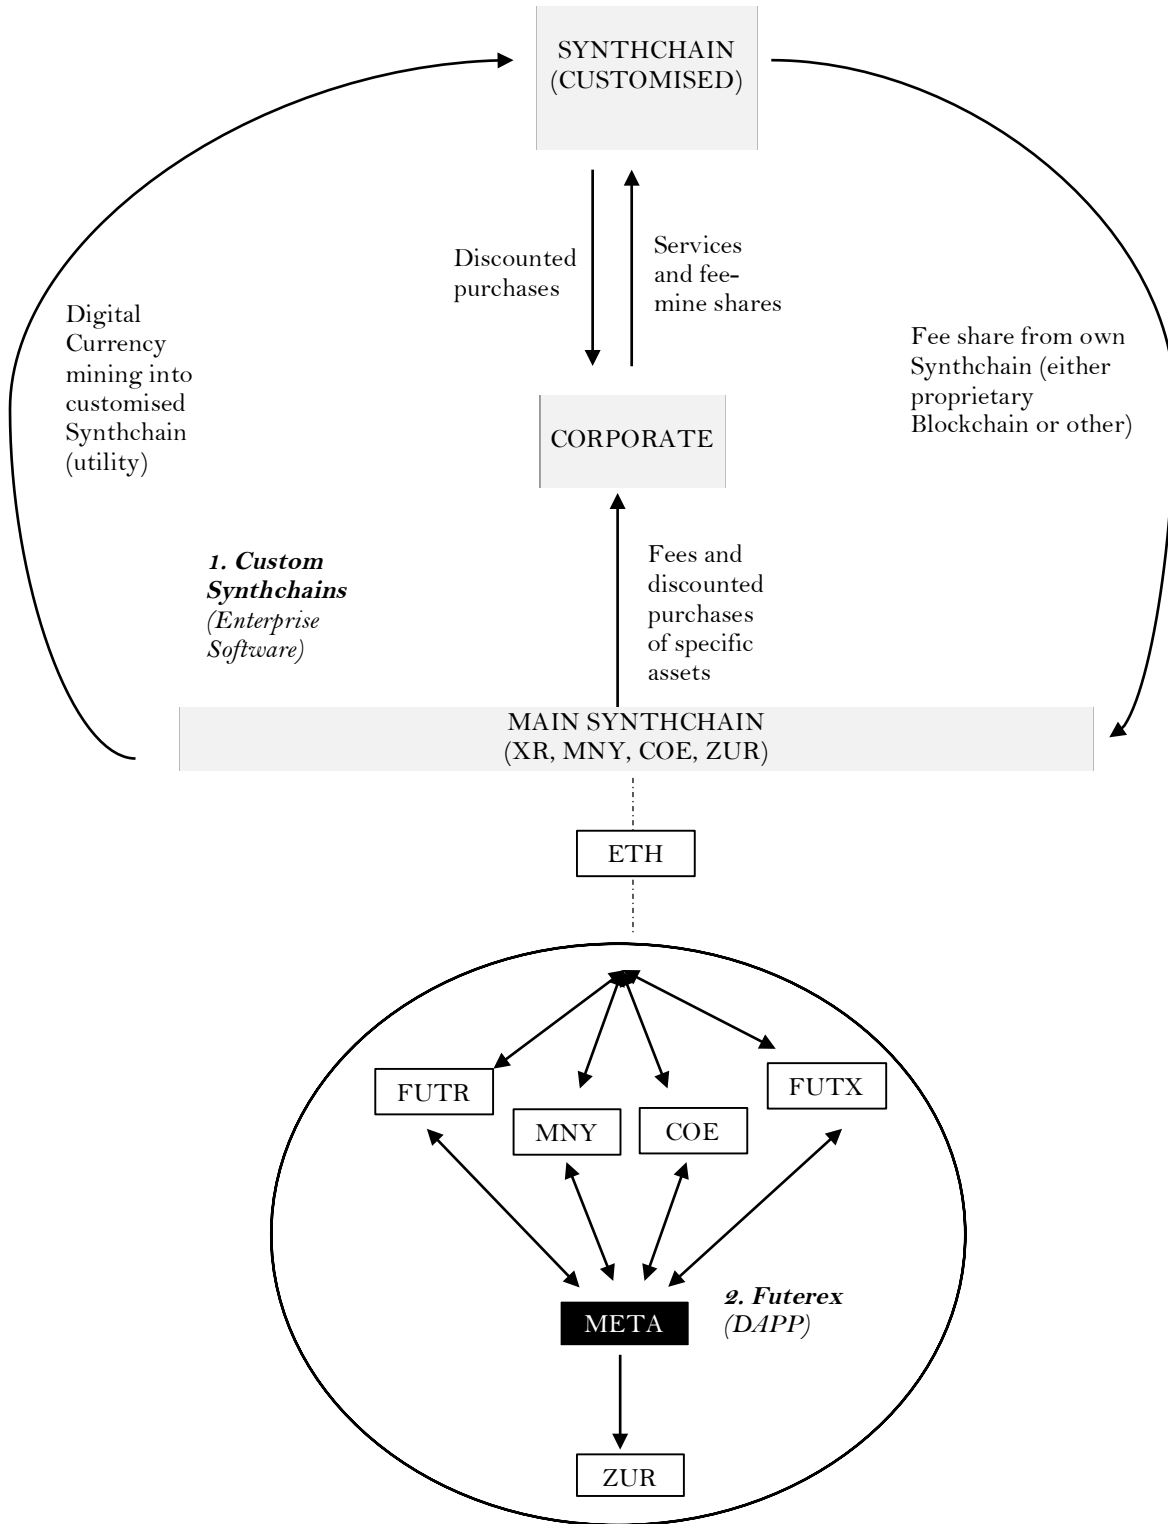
SYNTHCHAIN (CUSTOMISED)

Discounted purchases

Services and fee-mine shares

Digital Currency mining into customised Synthchain (utility)

Fee share from own Synthchain (either proprietary Blockchain or other)

CORPORATE

*1. Custom Synthchains*
*(Enterprise Software)*

Fees and discounted purchases of specific assets

MAIN SYNTHCHAIN (XR, MNY, COE, ZUR)

ETH

FUTR

FUTX

MNY

COE

META

*2. Futerex*
*(DAPP)*

ZUR